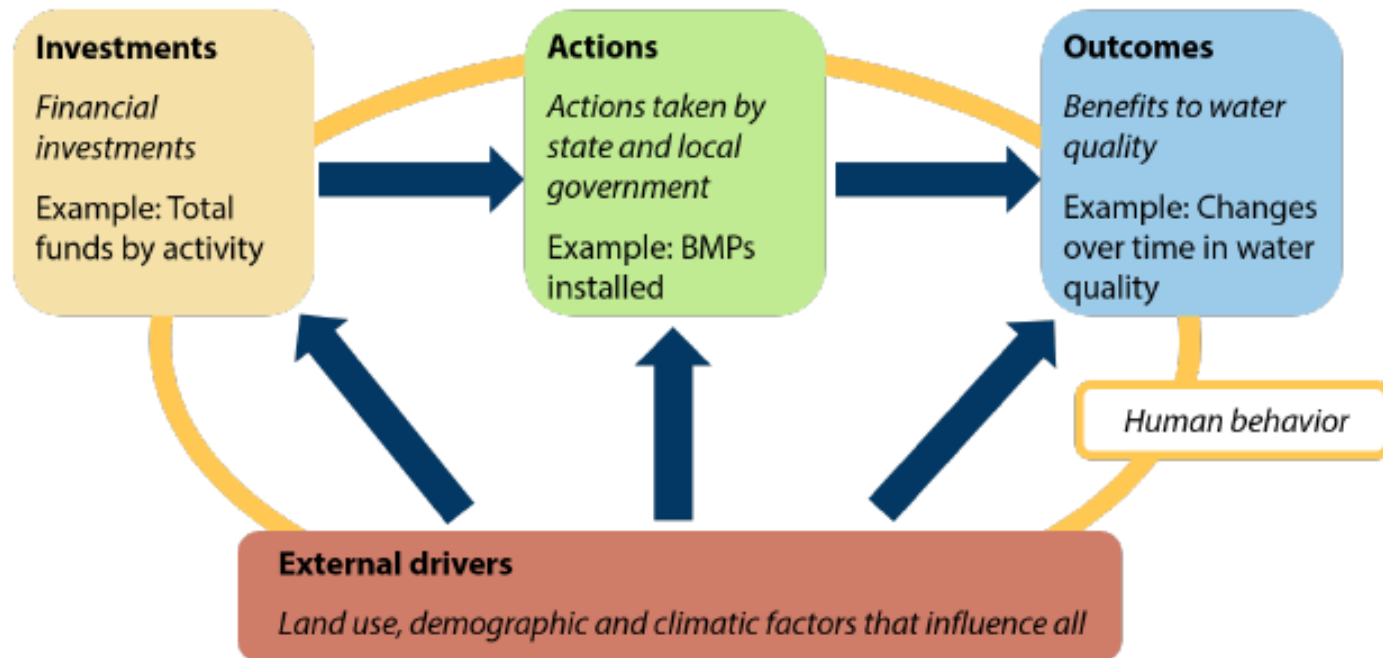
Investments

Financial investments

Example: Total funds by activity

Actions

Actions taken by state and local government

Example: BMPs installed

Outcomes

Benefits to water quality

Example: Changes over time in water quality

Human behavior

External drivers

Land use, demographic and climatic factors that influence all